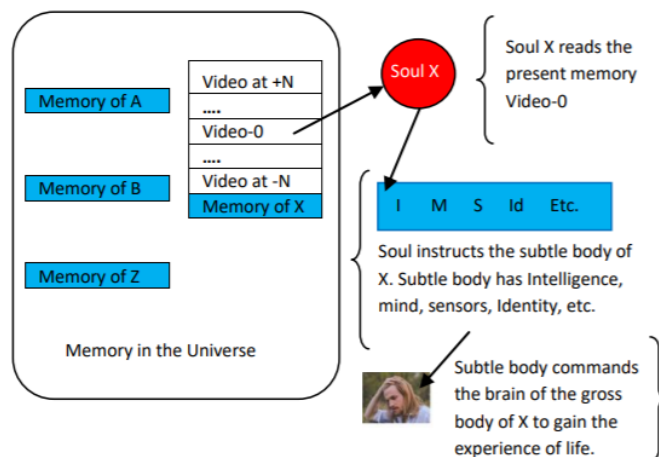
Memory of A

Video at +N

....

Video-0

....

Video at -N

Memory of X

Memory of B

Memory of Z

Memory in the Universe

Soul X

Soul X reads the present memory Video-0

I M S Id Etc.

Soul instructs the subtle body of X. Subtle body has Intelligence, mind, sensors, Identity, etc.

Subtle body commands the brain of the gross body of X to gain the experience of life.